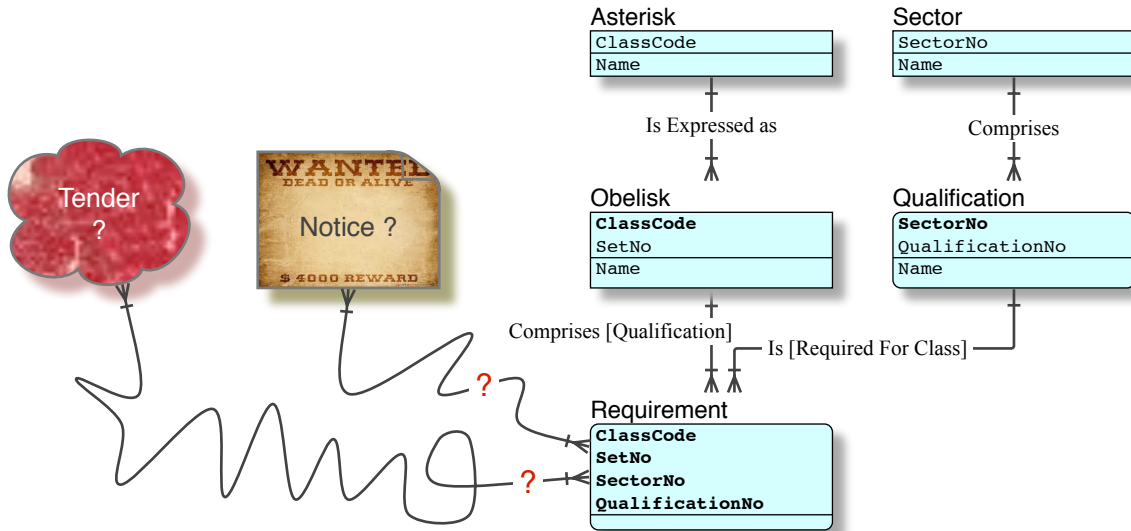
Asterisk
ClassCode
Name

Sector
SectorNo
Name

Is Expressed as

Comprises

Tender
?

WANTED
DEAD OR ALIVE
Notice ?
$ 4000 REWARD

Obelisk
ClassCode
SetNo
Name

Qualification
SectorNo
QualificationNo
Name

Comprises [Qualification]

Is [Required For Class]

?

?

Requirement
ClassCode
SetNo
SectorNo
QualificationNo